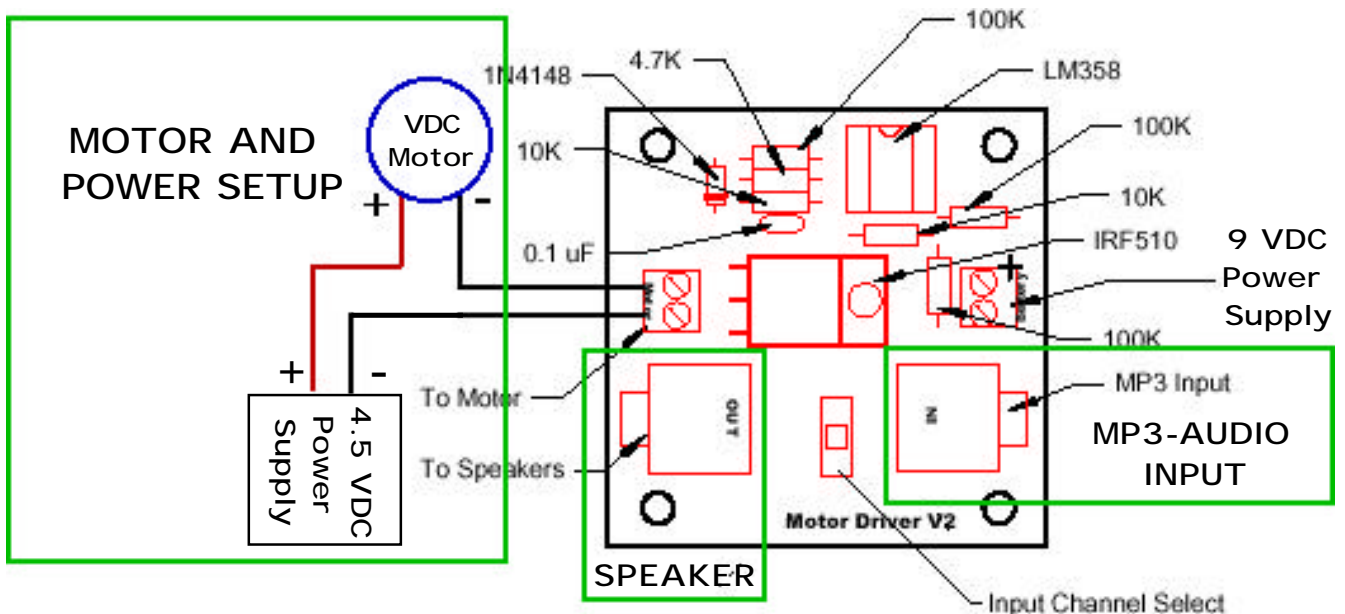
MOTOR AND POWER SETUP

VDC Motor

+

-

+

-

4.5 VDC Power Supply

1N4148

4.7K

100K

LM358

100K

10K

10K

0.1 uF

IRF510

9 VDC Power Supply

100K

To Motor

To Speakers

OUT

IN

MP3 Input

MP3-AUDIO INPUT

SPEAKER

Motor Driver V2

Input Channel Select